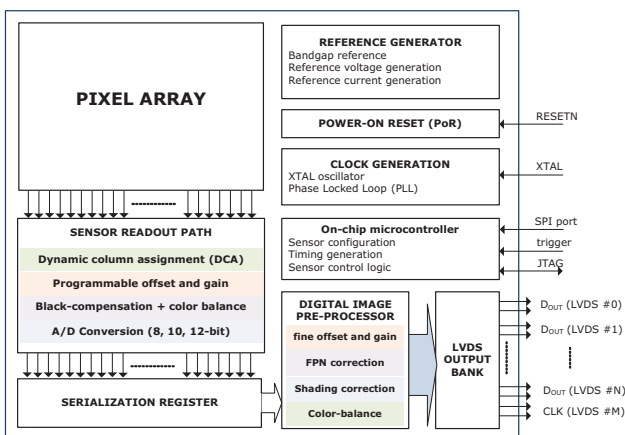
PIXEL ARRAY

REFERENCE GENERATOR
Bandgap reference
Reference voltage generation
Reference current generation

POWER-ON RESET (PoR)

RESETN

CLOCK GENERATION
XTAL oscillator
Phase Locked Loop (PLL)

XTAL

SENSOR READOUT PATH
Dynamic column assignment (DCA)
Programmable offset and gain
Black-compensation + color balance
A/D Conversion (8, 10, 12-bit)

On-chip microcontroller
Sensor configuration
Timing generation
Sensor control logic

SPI port
trigger
JTAG

DIGITAL IMAGE PRE-PROCESSOR
fine offset and gain
FPN correction
Shading correction
Color-balance

LVDS OUTPUT BANK

$D_{OUT}$ (LVDS #0)
$D_{OUT}$ (LVDS #1)
$D_{OUT}$ (LVDS #N)
CLK (LVDS #M)

SERIALIZATION REGISTER